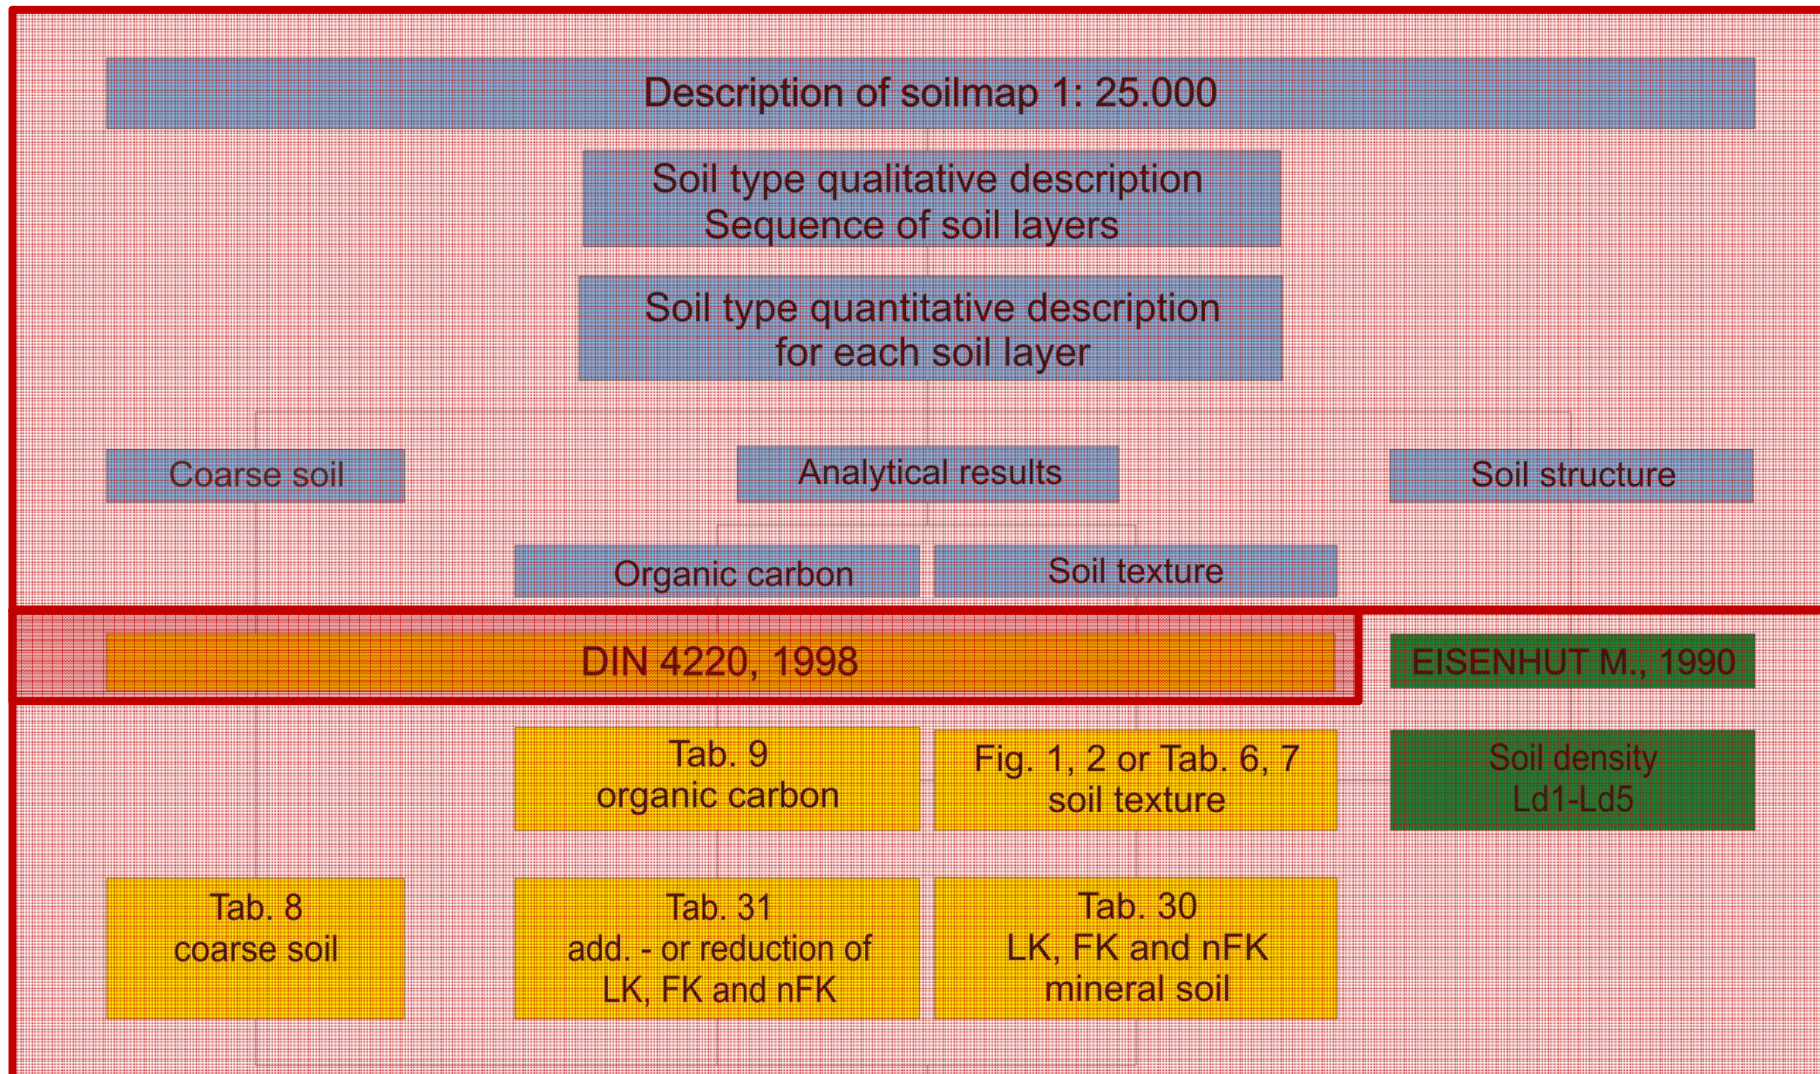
Description of soilmap 1: 25.000

Soil type qualitative description
Sequence of soil layers

Soil type quantitative description
for each soil layer

Coarse soil

Analytical results

Soil structure

Organic carbon

Soil texture

DIN 4220, 1998

EISENHUT M., 1990

Tab. 9
organic carbon

Fig. 1, 2 or Tab. 6, 7
soil texture

Soil density
Ld1-Ld5

Tab. 8
coarse soil

Tab. 31
add. - or reduction of
LK, FK and nFK

Tab. 30
LK, FK and nFK
mineral soil